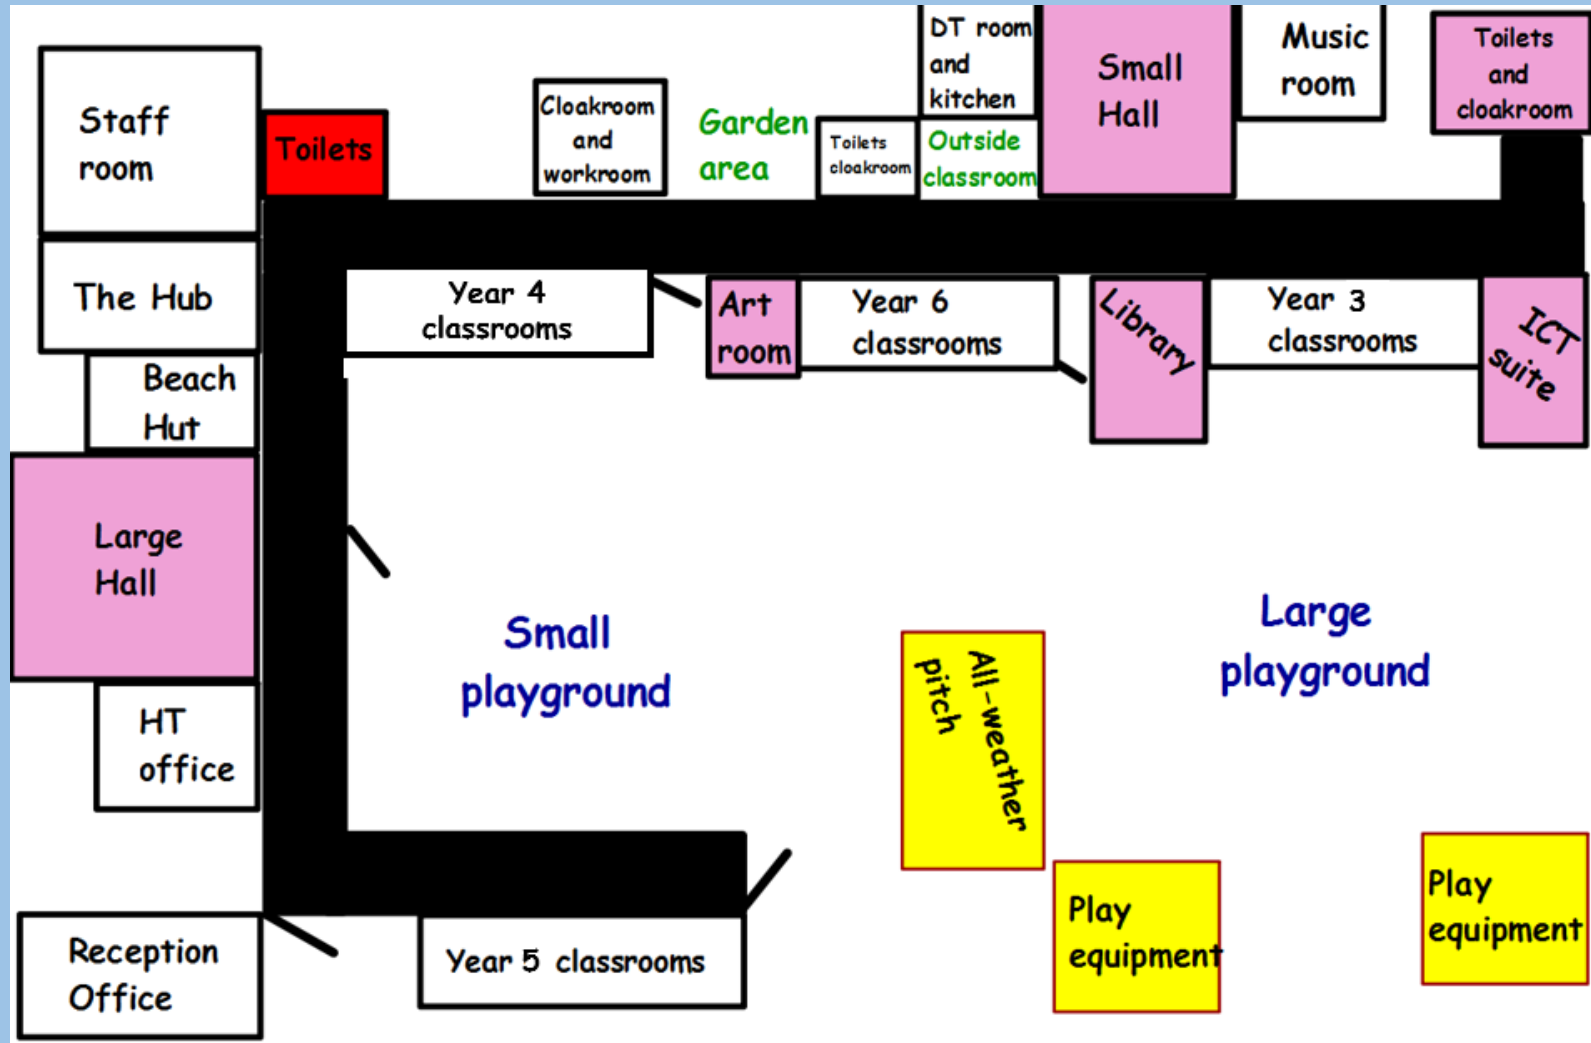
Staff room

Toilets

Cloakroom and workroom

Garden area

Toilets cloakroom

DT room and kitchen

Outside classroom

Small Hall

Music room

Toilets and cloakroom

The Hub

Year 4 classrooms

Art room

Year 6 classrooms

Library

Year 3 classrooms

ICT suite

Beach Hut

Large Hall

Small playground

All-weather pitch

Large playground

HT office

Play equipment

Play equipment

Reception Office

Year 5 classrooms